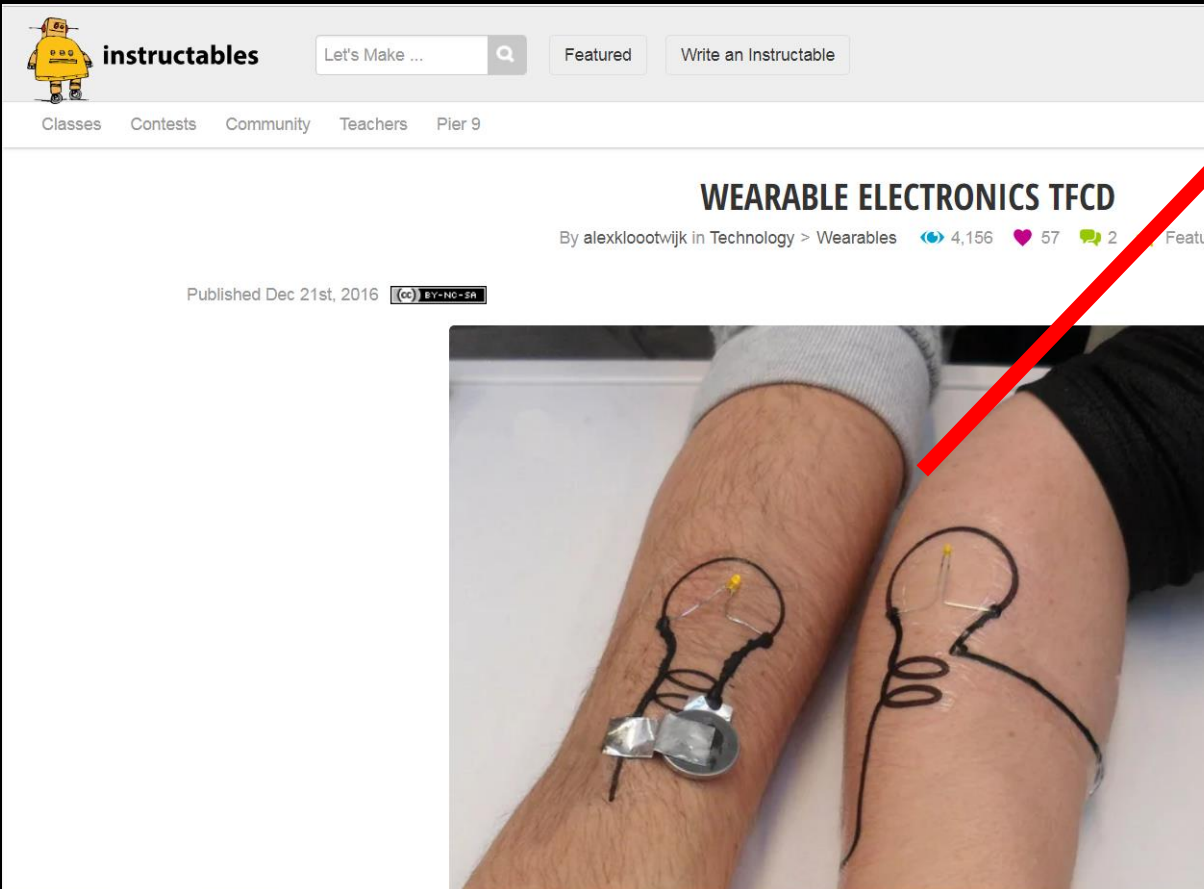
instructables

Let's Make ...

Featured

Write an Instructable

Classes Contests Community Teachers Pier 9

WEARABLE ELECTRONICS TFCD

By alexkloootwijk in Technology > Wearables 4,156 57 2 Featu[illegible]

Published Dec 21st, 2016 (cc) BY-NC-SA